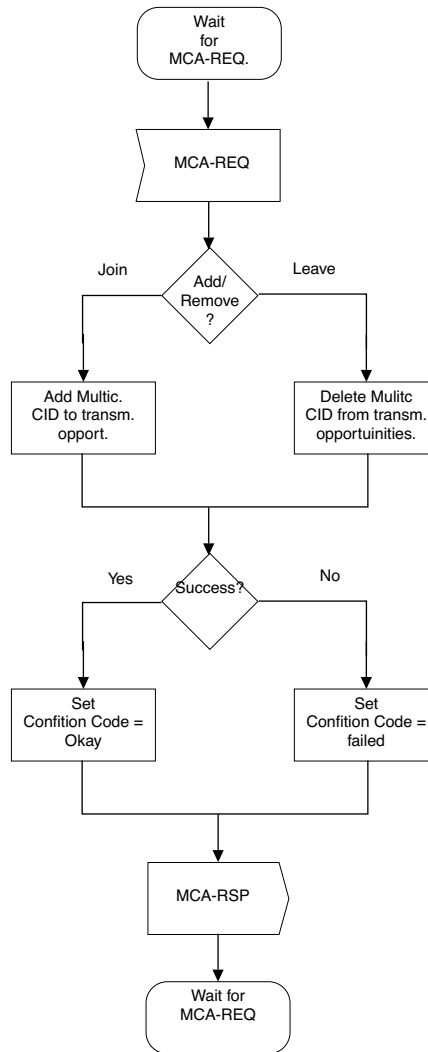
Wait for MCA-REQ.

MCA-REQ

Join

Add/ Remove ?

Leave

Add Multic. CID to transm. opport.

Delete Mulitc CID from transm. opportuinities.

Yes

Success?

No

Set Confition Code = Okay

Set Confition Code = failed

MCA-RSP

Wait for MCA-REQ